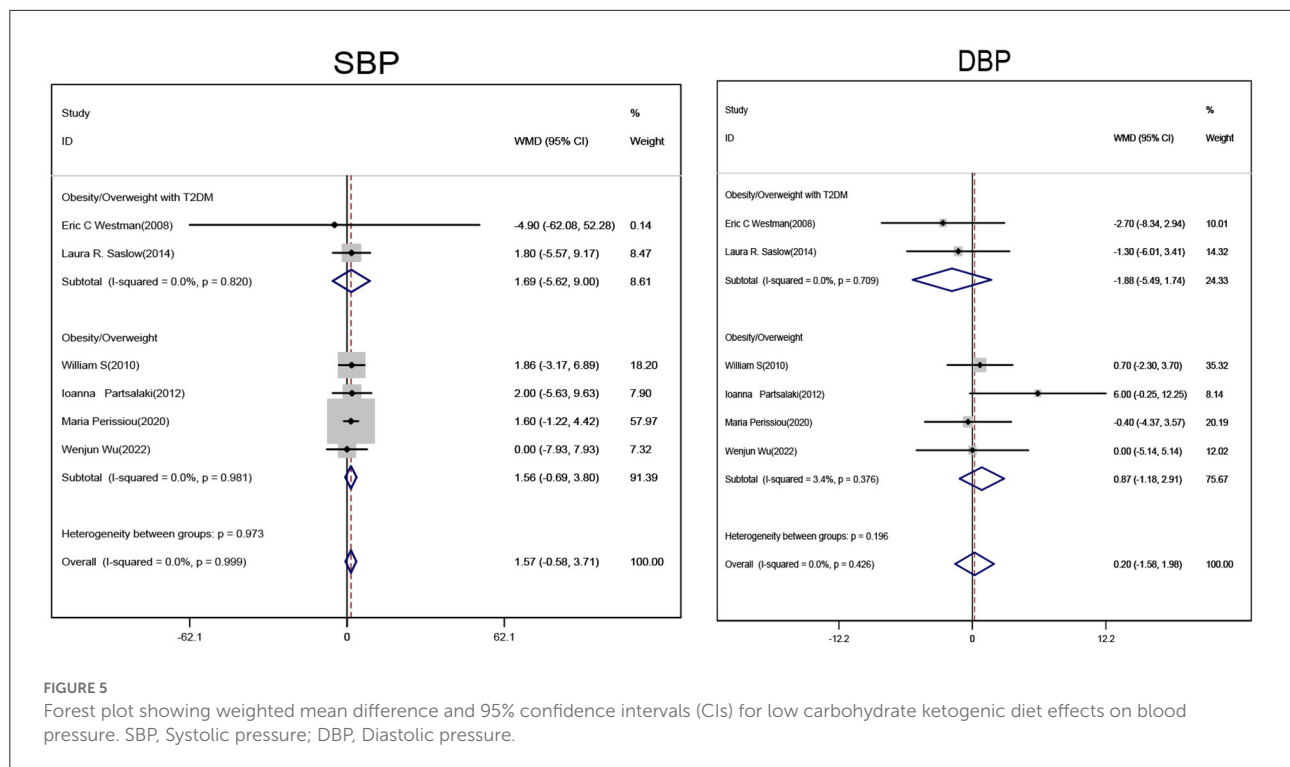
SBP

| Study ID | WMD (95% CI) | % Weight |
|---|---|---|
| Obesity/Overweight with T2DM | | |
| Eric C Westman(2008) | -4.90 (-62.08, 52.28) | 0.14 |
| Laura R. Saslow(2014) | 1.80 (-5.57, 9.17) | 8.47 |
| Subtotal (I-squared = 0.0%, p = 0.820) | 1.69 (-5.62, 9.00) | 8.61 |
| Obesity/Overweight | | |
| William S(2010) | 1.86 (-3.17, 6.89) | 18.20 |
| Ioanna Partsalaki(2012) | 2.00 (-5.63, 9.63) | 7.90 |
| Maria Perissiou(2020) | 1.60 (-1.22, 4.42) | 57.97 |
| Wenjun Wu(2022) | 0.00 (-7.93, 7.93) | 7.32 |
| Subtotal (I-squared = 0.0%, p = 0.981) | 1.56 (-0.69, 3.80) | 91.39 |
| Heterogeneity between groups: p = 0.973 | | |
| Overall (I-squared = 0.0%, p = 0.999) | 1.57 (-0.58, 3.71) | 100.00 |

-62.1 0 62.1

DBP

| Study ID | WMD (95% CI) | % Weight |
|---|---|---|
| Obesity/Overweight with T2DM | | |
| Eric C Westman(2008) | -2.70 (-8.34, 2.94) | 10.01 |
| Laura R. Saslow(2014) | -1.30 (-6.01, 3.41) | 14.32 |
| Subtotal (I-squared = 0.0%, p = 0.709) | -1.88 (-5.49, 1.74) | 24.33 |
| Obesity/Overweight | | |
| William S(2010) | 0.70 (-2.30, 3.70) | 35.32 |
| Ioanna Partsalaki(2012) | 6.00 (-0.25, 12.25) | 8.14 |
| Maria Perissiou(2020) | -0.40 (-4.37, 3.57) | 20.19 |
| Wenjun Wu(2022) | 0.00 (-5.14, 5.14) | 12.02 |
| Subtotal (I-squared = 3.4%, p = 0.376) | 0.87 (-1.18, 2.91) | 75.67 |
| Heterogeneity between groups: p = 0.196 | | |
| Overall (I-squared = 0.0%, p = 0.426) | 0.20 (-1.58, 1.98) | 100.00 |

-12.2 0 12.2

FIGURE 5
Forest plot showing weighted mean difference and 95% confidence intervals (CIs) for low carbohydrate ketogenic diet effects on blood pressure. SBP, Systolic pressure; DBP, Diastolic pressure.